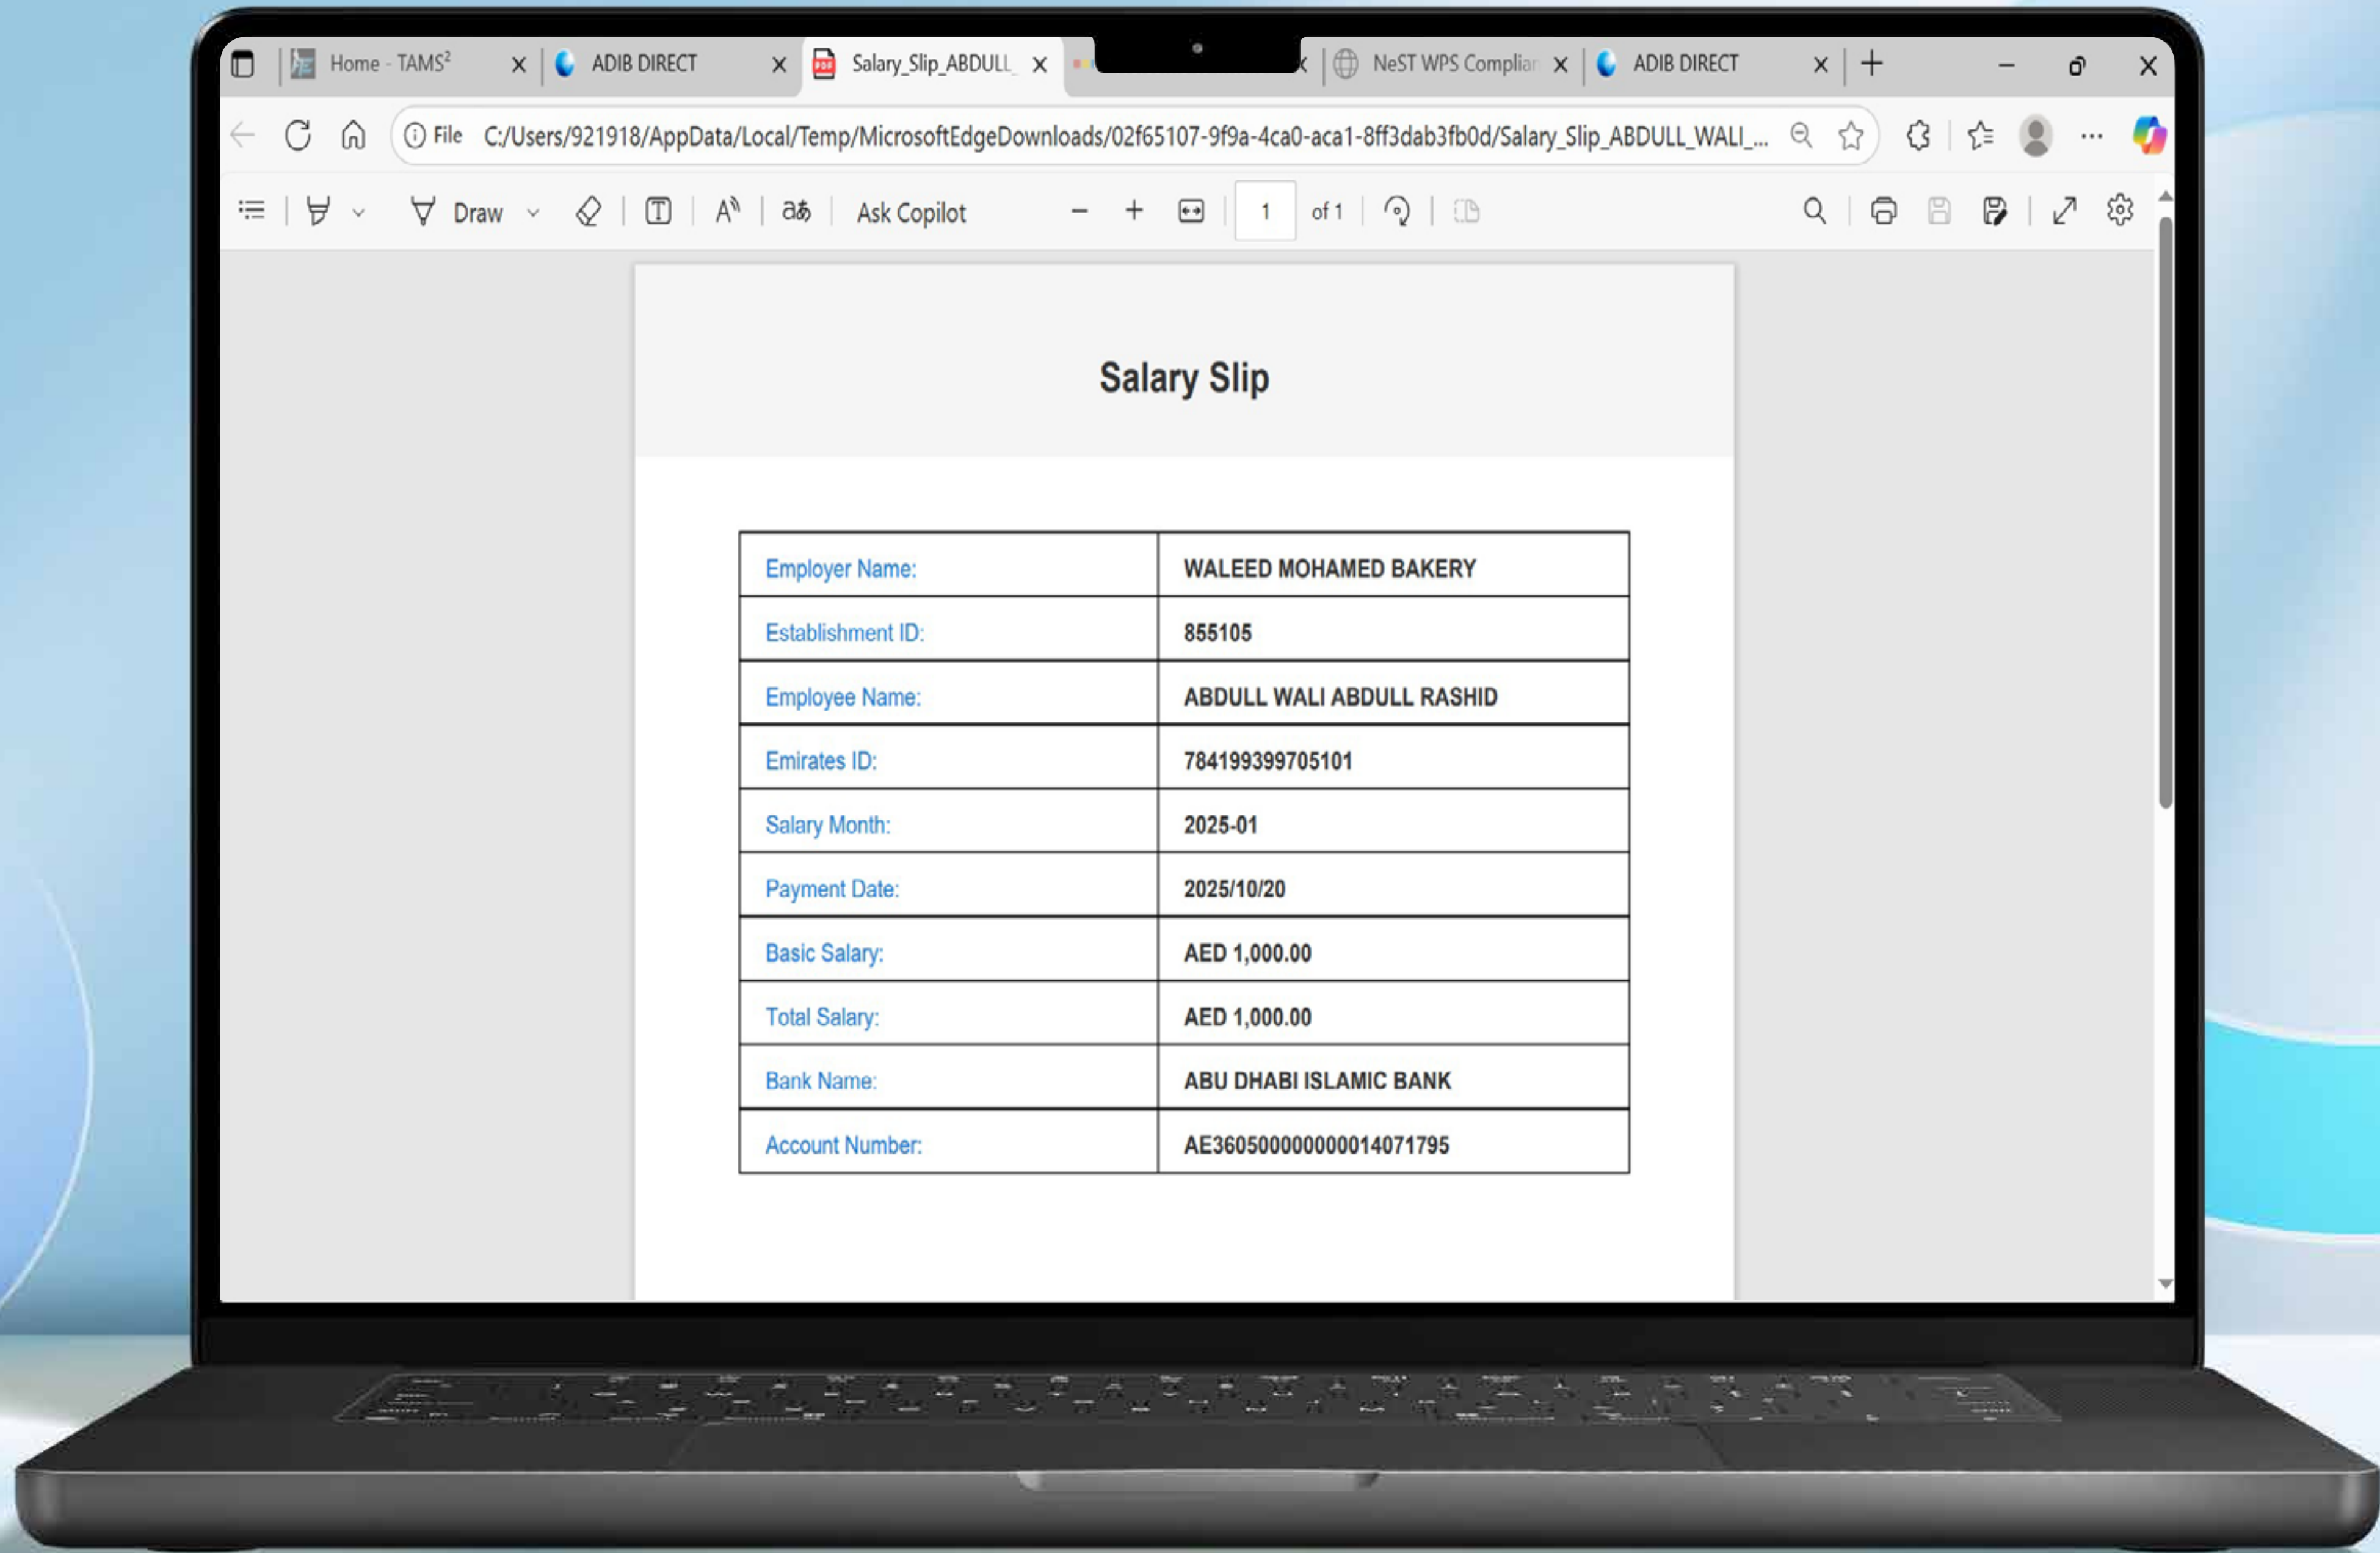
Home - TAMS²
ADIB DIRECT
Salary_Slip_ABDULL_
NeST WPS Complia
ADIB DIRECT

File C:/Users/921918/AppData/Local/Temp/MicrosoftEdgeDownloads/02f65107-9f9a-4ca0-aca1-8ff3dab3fb0d/Salary_Slip_ABDULL_WALI_...

Draw
Ask Copilot
1
of 1

Salary Slip

| Employer Name: | WALEED MOHAMED BAKERY |
|---|---|
| Establishment ID: | 855105 |
| Employee Name: | ABDULL WALI ABDULL RASHID |
| Emirates ID: | 784199399705101 |
| Salary Month: | 2025-01 |
| Payment Date: | 2025/10/20 |
| Basic Salary: | AED 1,000.00 |
| Total Salary: | AED 1,000.00 |
| Bank Name: | ABU DHABI ISLAMIC BANK |
| Account Number: | AE360500000000014071795 |